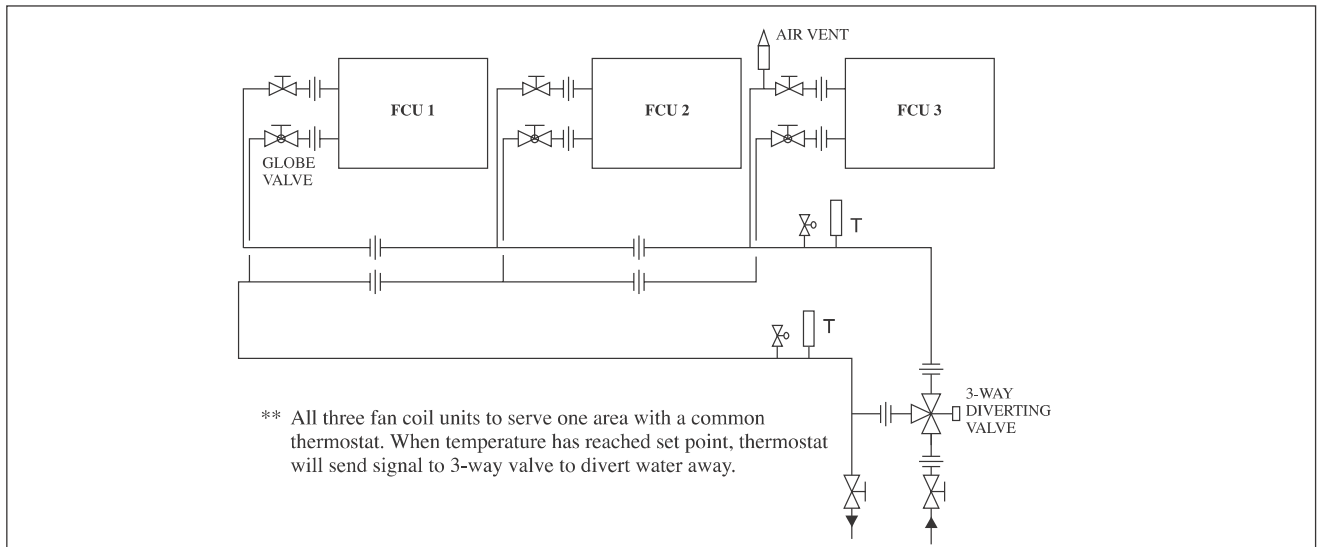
AIR VENT

FCU 1

FCU 2

FCU 3

GLOBE VALVE

T

T

3-WAY DIVERTING VALVE

** All three fan coil units to serve one area with a common thermostat. When temperature has reached set point, thermostat will send signal to 3-way valve to divert water away.